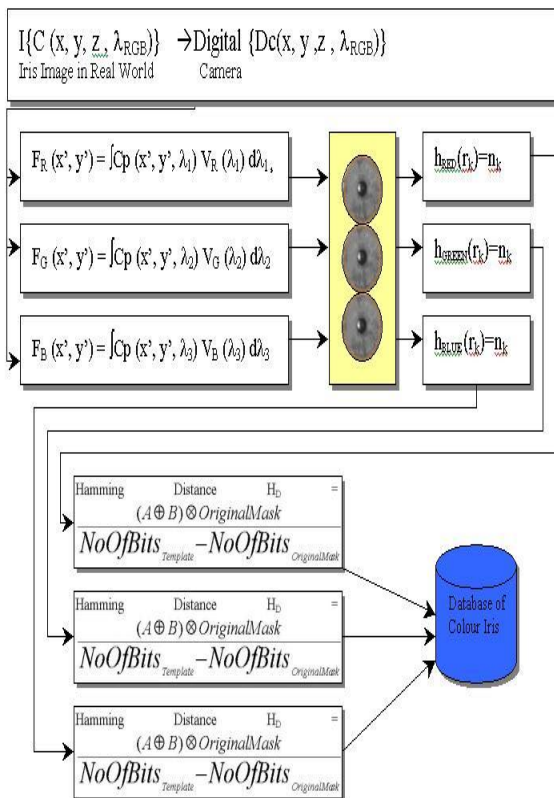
$I\{C(x, y, z, \lambda_{RGB})\}$ $\rightarrow$Digital $\{Dc(x, y, z, \lambda_{RGB})\}$
Iris Image in Real World Camera

$F_R(x', y') = \int Cp(x', y', \lambda_1) V_R(\lambda_1) d\lambda_1,$

$h_{RED}(r_k)=n_k$

$F_G(x', y') = \int Cp(x', y', \lambda_2) V_G(\lambda_2) d\lambda_2$

$h_{GREEN}(r_k)=n_k$

$F_B(x', y') = \int Cp(x', y', \lambda_3) V_B(\lambda_3) d\lambda_3$

$h_{BLUE}(r_k)=n_k$

Hamming Distance $H_D$ = $\frac{(A \oplus B) \otimes OriginalMask}{NoOfBits_{Template} - NoOfBits_{OriginalMask}}$

Hamming Distance $H_D$ = $\frac{(A \oplus B) \otimes OriginalMask}{NoOfBits_{Template} - NoOfBits_{OriginalMask}}$

Hamming Distance $H_D$ = $\frac{(A \oplus B) \otimes OriginalMask}{NoOfBits_{Template} - NoOfBits_{OriginalMask}}$

Database of Colour Iris